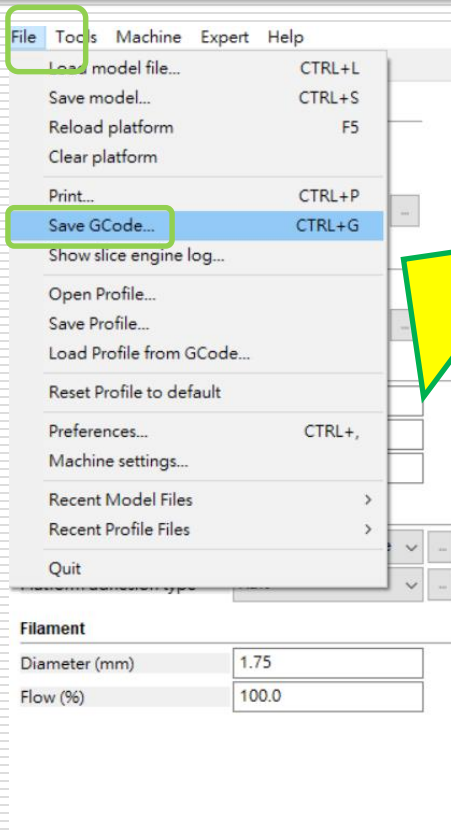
File Tools Machine Expert Help

Load model file... CTRL+L
Save model... CTRL+S
Reload platform F5
Clear platform

Print... CTRL+P
Save GCode... CTRL+G
Show slice engine log...

Open Profile...
Save Profile...
Load Profile from GCode...

Reset Profile to default

Preferences... CTRL+,
Machine settings...

Recent Model Files >
Recent Profile Files >

Quit

Platform adhesion type

Filament
Diameter (mm) 1.75
Flow (%) 100.0